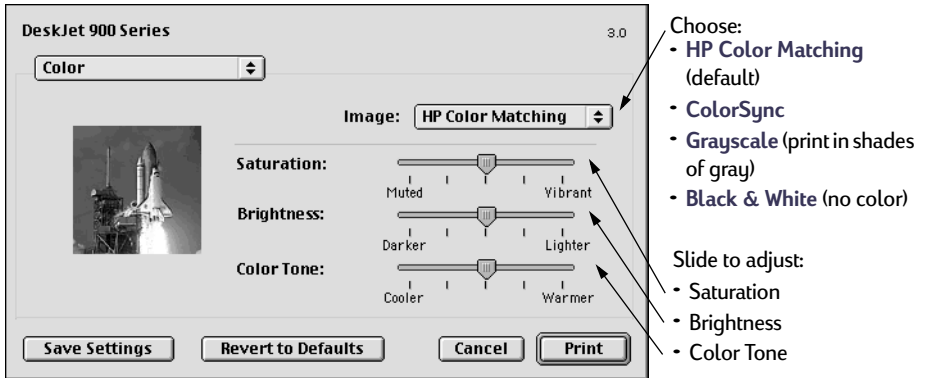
DeskJet 900 Series

3.0

Color

Image: HP Color Matching

Saturation:

Muted Vibrant

Brightness:

Darker Lighter

Color Tone:

Cooler Warmer

Save Settings

Revert to Defaults

Cancel

Print

Choose:
- HP Color Matching (default)
- ColorSync
- Grayscale (print in shades of gray)
- Black & White (no color)

Slide to adjust:
- Saturation
- Brightness
- Color Tone